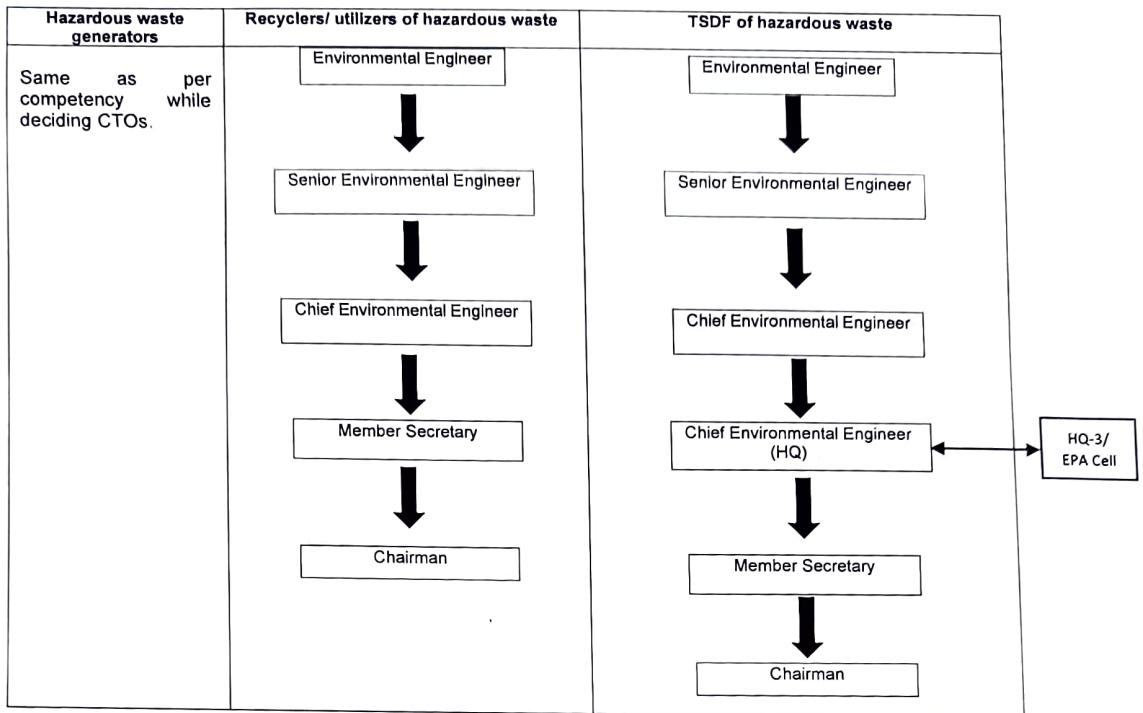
| Hazardous waste generators | Recyclers/ utilizers of hazardous waste | TSDF of hazardous waste |
|---|---|---|
| Same as per competency while deciding CTOs. | Environmental Engineer<br>Senior Environmental Engineer<br>Chief Environmental Engineer<br>Member Secretary<br>Chairman | Environmental Engineer<br>Senior Environmental Engineer<br>Chief Environmental Engineer<br>Chief Environmental Engineer (HQ)<br>Member Secretary<br>Chairman |

HQ-3/ EPA Cell